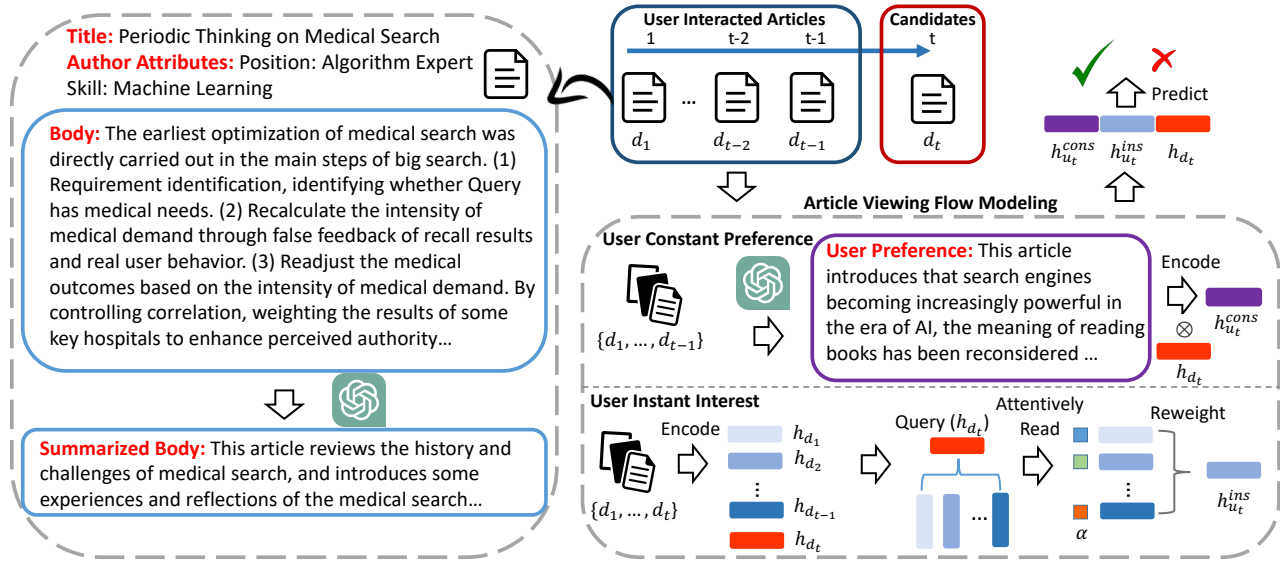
Title: Periodic Thinking on Medical Search
Author Attributes: Position: Algorithm Expert
Skill: Machine Learning

Body: The earliest optimization of medical search was directly carried out in the main steps of big search. (1) Requirement identification, identifying whether Query has medical needs. (2) Recalculate the intensity of medical demand through false feedback of recall results and real user behavior. (3) Readjust the medical outcomes based on the intensity of medical demand. By controlling correlation, weighting the results of some key hospitals to enhance perceived authority…

Summarized Body: This article reviews the history and challenges of medical search, and introduces some experiences and reflections of the medical search…

User Interacted Articles
1 t-2 t-1
$d_1$ … $d_{t-2}$ $d_{t-1}$

Candidates
t
$d_t$

Predict
$h_{u_t}^{cons}$ $h_{u_t}^{ins}$ $h_{d_t}$

Article Viewing Flow Modeling

User Constant Preference
$\{d_1, \dots, d_{t-1}\}$

User Preference: This article introduces that search engines becoming increasingly powerful in the era of AI, the meaning of reading books has been reconsidered …

Encode
$h_{u_t}^{cons}$
$\otimes$
$h_{d_t}$

User Instant Interest
$\{d_1, \dots, d_t\}$
Encode
$h_{d_1}$
$h_{d_2}$
⋮
$h_{d_{t-1}}$
$h_{d_t}$

Query ($h_{d_t}$)
…
Attentively Read
$\alpha$
Reweight
$h_{u_t}^{ins}$